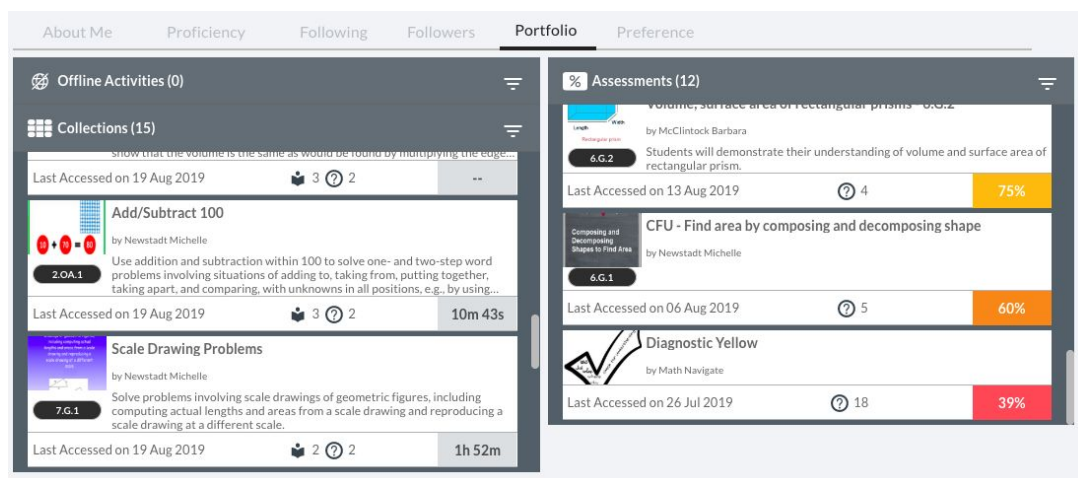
About Me Proficiency Following Followers Portfolio Preference

Offline Activities (0)

Collections (15)

show that the volume is the same as would be found by multiplying the edge...

Last Accessed on 19 Aug 2019 3 2 --

Add/Subtract 100

by Newstadt Michelle

Use addition and subtraction within 100 to solve one- and two-step word problems involving situations of adding to, taking from, putting together, taking apart, and comparing, with unknowns in all positions, e.g., by using...

2.OA.1

Last Accessed on 19 Aug 2019 3 2 10m 43s

Scale Drawing Problems

by Newstadt Michelle

Solve problems involving scale drawings of geometric figures, including computing actual lengths and areas from a scale drawing and reproducing a scale drawing at a different scale.

7.G.1

Last Accessed on 19 Aug 2019 2 2 1h 52m

Assessments (12)

Volume, surface area of rectangular prisms - 6.G.2

by McClintock Barbara

Students will demonstrate their understanding of volume and surface area of rectangular prism.

6.G.2

Last Accessed on 13 Aug 2019 4 75%

CFU - Find area by composing and decomposing shape

Composing and Decomposing Shapes to Find Area

by Newstadt Michelle

6.G.1

Last Accessed on 06 Aug 2019 5 60%

Diagnostic Yellow

by Math Navigate

Last Accessed on 26 Jul 2019 18 39%